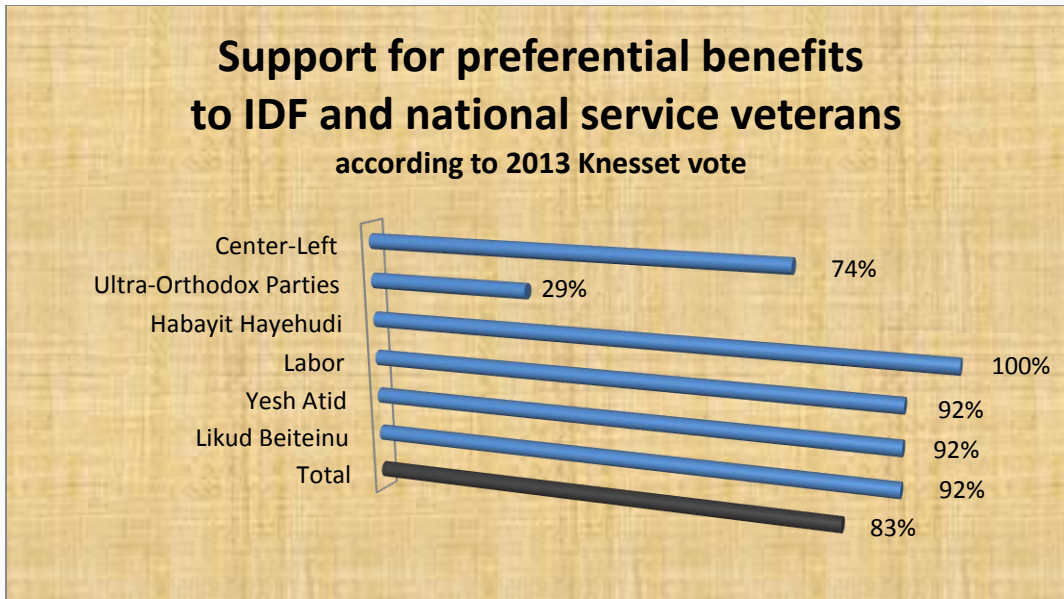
Support for preferential benefits to IDF and national service veterans
according to 2013 Knesset vote

Center-Left
Ultra-Orthodox Parties
Habayit Hayehudi
Labor
Yesh Atid
Likud Beiteinu
Total

74%
29%
100%
92%
92%
92%
83%